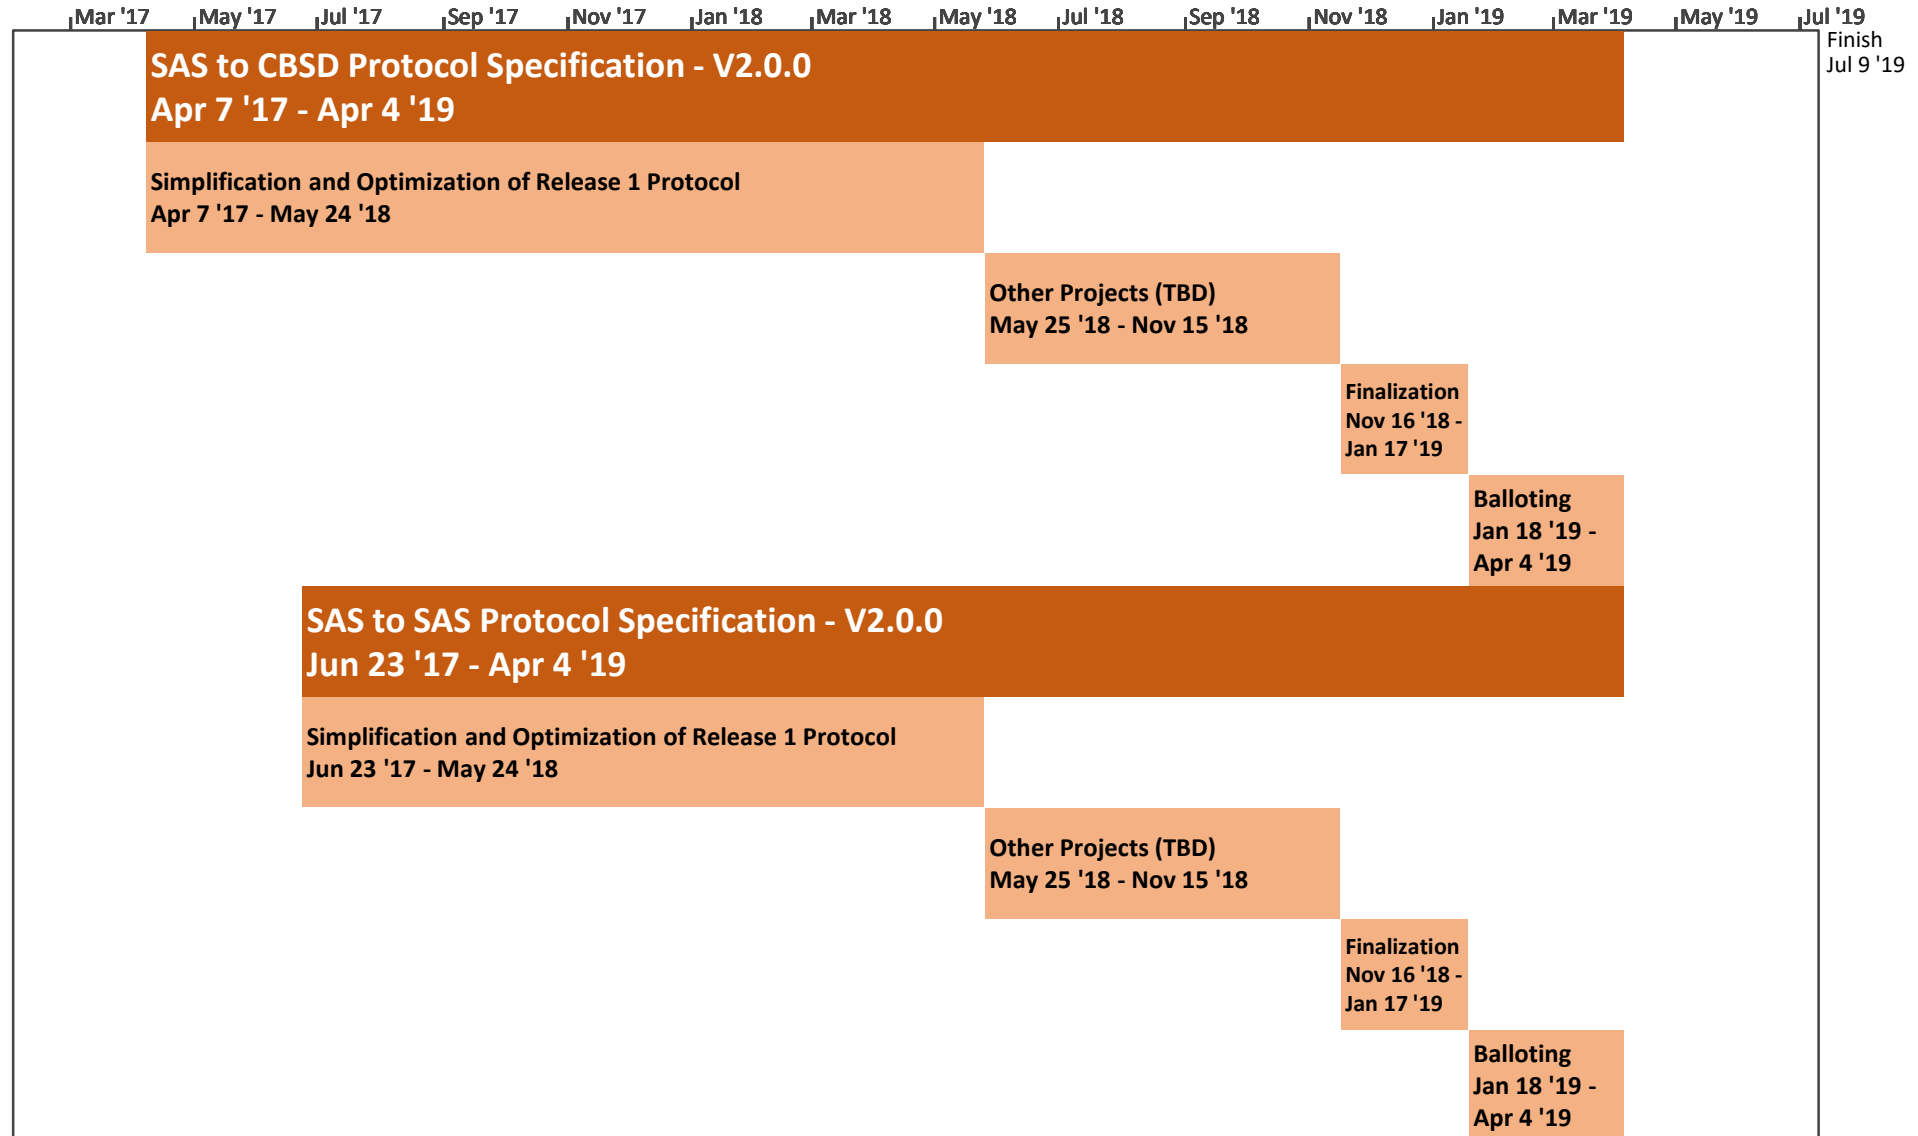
Mar '17 May '17 Jul '17 Sep '17 Nov '17 Jan '18 Mar '18 May '18 Jul '18 Sep '18 Nov '18 Jan '19 Mar '19 May '19 Jul '19

Finish
Jul 9 '19

SAS to CBSD Protocol Specification - V2.0.0
Apr 7 '17 - Apr 4 '19

Simplification and Optimization of Release 1 Protocol
Apr 7 '17 - May 24 '18

Other Projects (TBD)
May 25 '18 - Nov 15 '18

Finalization
Nov 16 '18 - Jan 17 '19

Balloting
Jan 18 '19 - Apr 4 '19

SAS to SAS Protocol Specification - V2.0.0
Jun 23 '17 - Apr 4 '19

Simplification and Optimization of Release 1 Protocol
Jun 23 '17 - May 24 '18

Other Projects (TBD)
May 25 '18 - Nov 15 '18

Finalization
Nov 16 '18 - Jan 17 '19

Balloting
Jan 18 '19 - Apr 4 '19